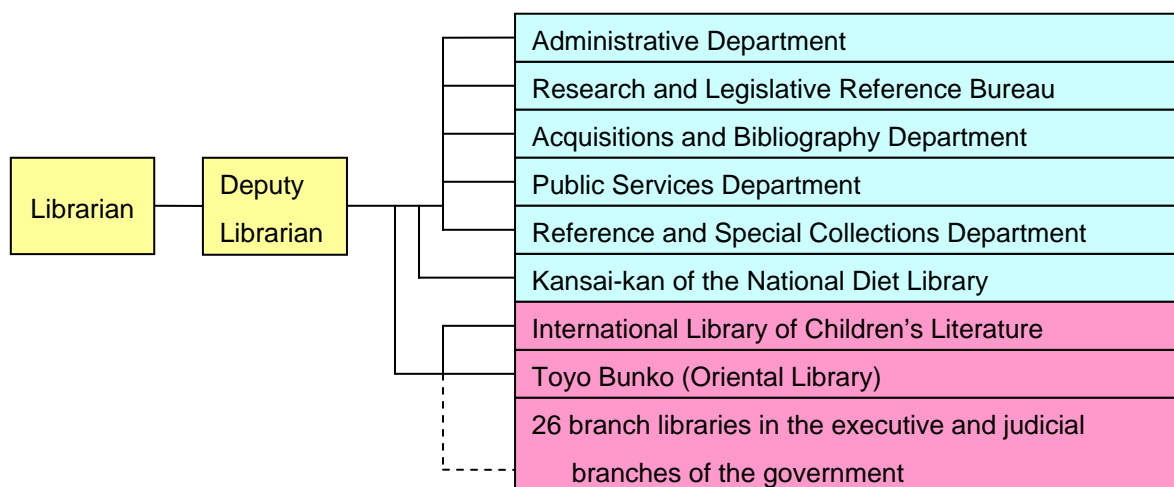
Librarian

Deputy Librarian

Administrative Department

Research and Legislative Reference Bureau

Acquisitions and Bibliography Department

Public Services Department

Reference and Special Collections Department

Kansai-kan of the National Diet Library

International Library of Children's Literature

Toyo Bunko (Oriental Library)

26 branch libraries in the executive and judicial branches of the government